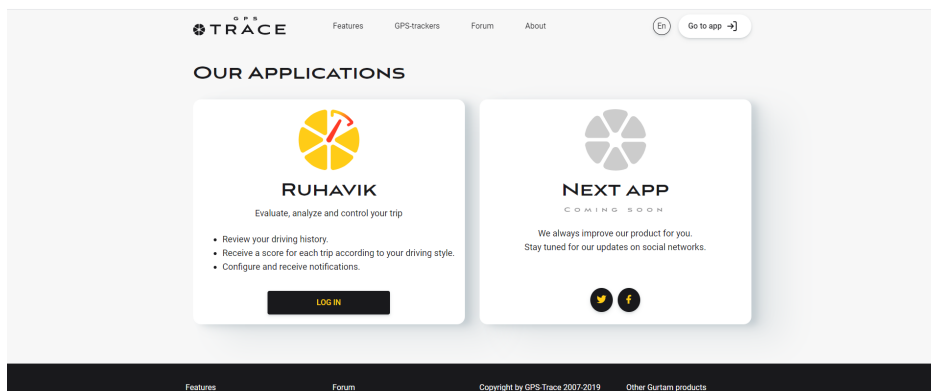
GPS TRACE

Features GPS-trackers Forum About

En

Go to app

OUR APPLICATIONS

RUHAVIK

Evaluate, analyze and control your trip

- Review your driving history.
- Receive a score for each trip according to your driving style.
- Configure and receive notifications.

LOG IN

NEXT APP

COMING SOON

We always improve our product for you.
Stay tuned for our updates on social networks.

Features Forum Copyright by GPS-Trace 2007-2019 Other Gurtam products